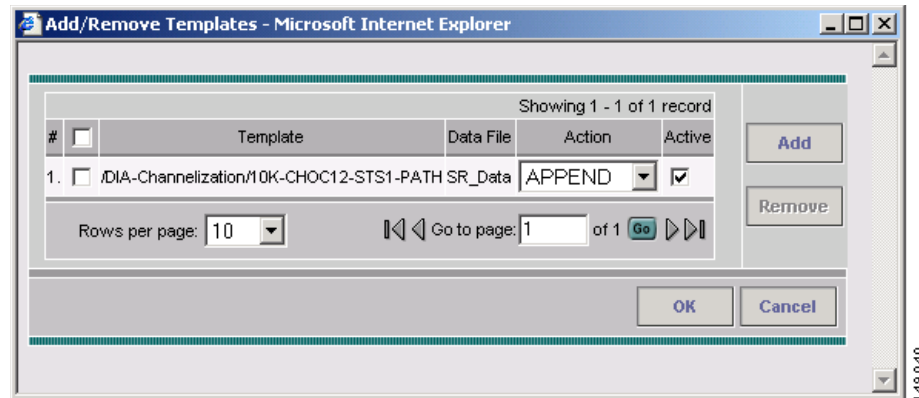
Add/Remove Templates - Microsoft Internet Explorer

Showing 1 - 1 of 1 record

| # | | Template | Data File | Action | Active |
|---|---|---|---|---|---|
| 1. | | /DIA-Channelization/10K-CHOC12-STS1-PATH | SR_Data | APPEND | |

Rows per page: 10

Go to page: 1 of 1 Go

Add

Remove

OK

Cancel

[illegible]